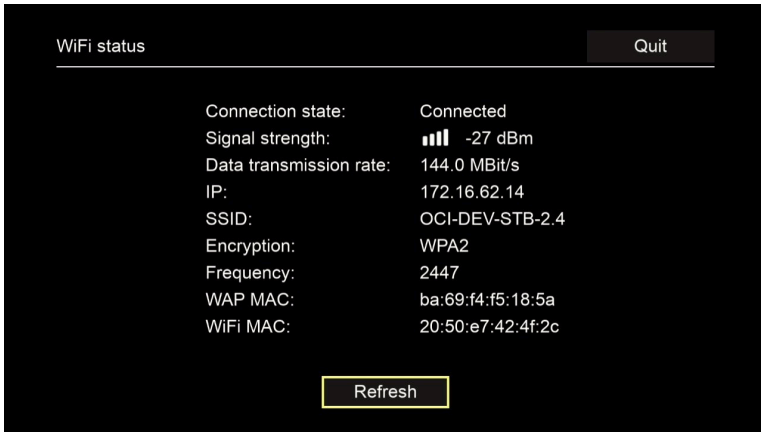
WiFi status

Quit

| | |
|---|---|
| Connection state: | Connected |
| Signal strength: | -27 dBm |
| Data transmission rate: | 144.0 MBit/s |
| IP: | 172.16.62.14 |
| SSID: | OCI-DEV-STB-2.4 |
| Encryption: | WPA2 |
| Frequency: | 2447 |
| WAP MAC: | ba:69:f4:f5:18:5a |
| WiFi MAC: | 20:50:e7:42:4f:2c |

Refresh